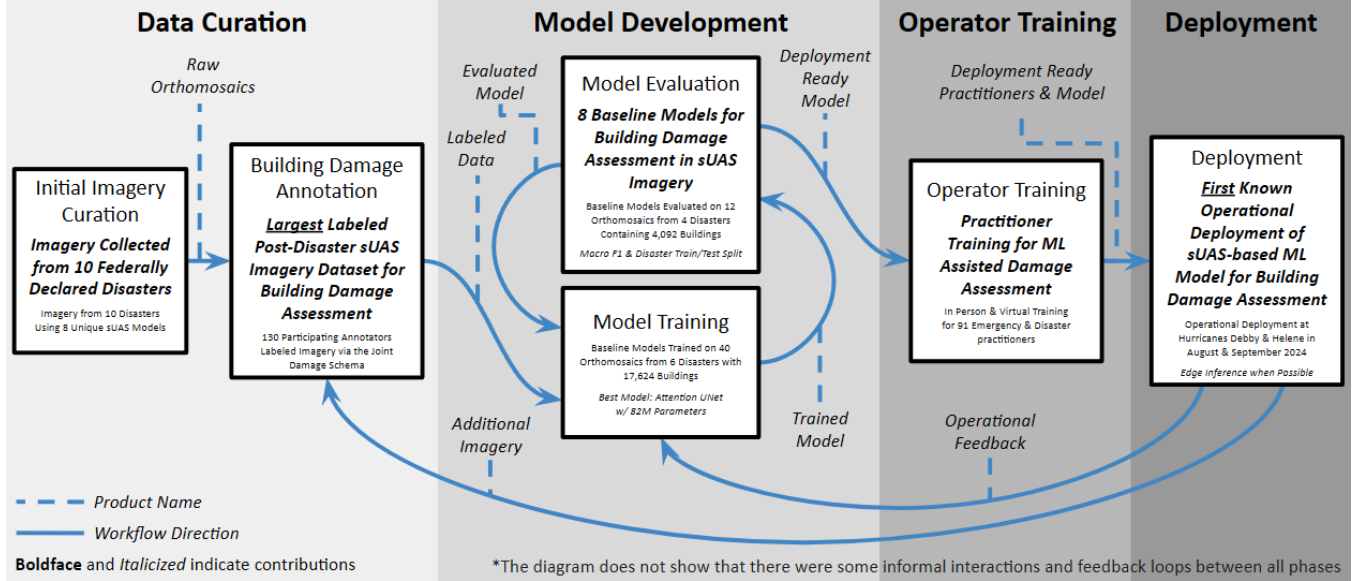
Data Curation

Model Development

Operator Training

Deployment

Raw Orthomosaics

Initial Imagery Curation

Imagery Collected from 10 Federally Declared Disasters

Imagery from 10 Disasters Using 8 Unique sUAS Models

Building Damage Annotation

Largest Labeled Post-Disaster sUAS Imagery Dataset for Building Damage Assessment

130 Participating Annotators Labeled Imagery via the Joint Damage Schema

Evaluated Model

Labeled Data

Model Evaluation

8 Baseline Models for Building Damage Assessment in sUAS Imagery

Baseline Models Evaluated on 12 Orthomosaics from 4 Disasters Containing 4,092 Buildings

Macro F1 & Disaster Train/Test Split

Model Training

Baseline Models Trained on 40 Orthomosaics from 6 Disasters with 17,624 Buildings

Best Model: Attention UNet w/ 82M Parameters

Additional Imagery

Trained Model

Deployment Ready Model

Deployment Ready Practitioners & Model

Operator Training

Practitioner Training for ML Assisted Damage Assessment

In Person & Virtual Training for 91 Emergency & Disaster practitioners

Operational Feedback

Deployment

First Known Operational Deployment of sUAS-based ML Model for Building Damage Assessment

Operational Deployment at Hurricanes Debby & Helene in August & September 2024

Edge Inference when Possible

Product Name

Workflow Direction

Boldface and Italicized indicate contributions

*The diagram does not show that there were some informal interactions and feedback loops between all phases